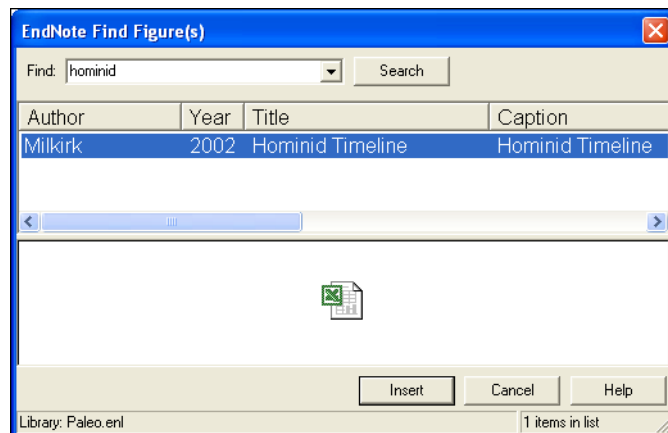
EndNote Find Figure(s)

Find: hominid

Search

| Author | Year | Title | Caption |
|---|---|---|---|
| Milkirk | 2002 | Hominid Timeline | Hominid Timeline |

Insert

Cancel

Help

Library: Paleo.enl

1 items in list